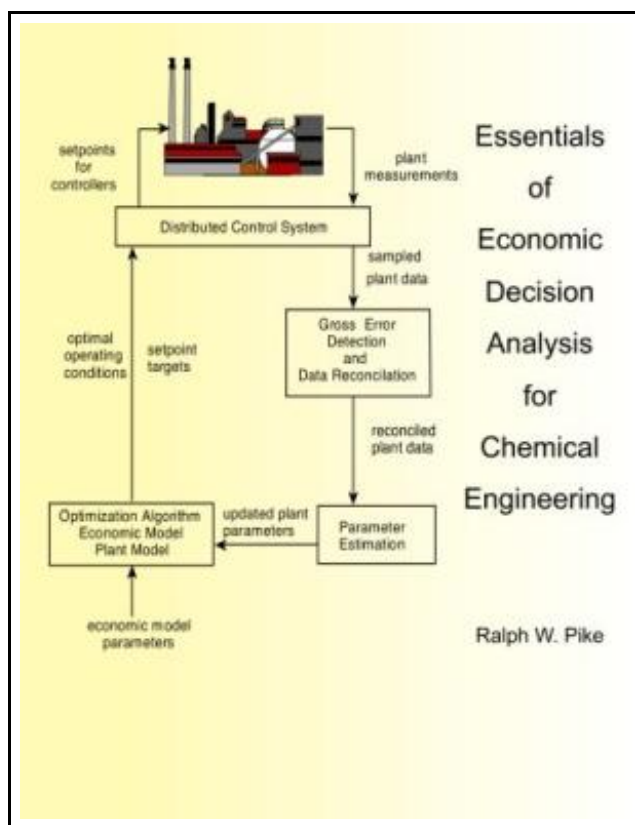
setpoints for controllers

plant measurements

Distributed Control System

sampled plant data

Gross Error Detection and Data Reconcilation

optimal operating conditions

setpoint targets

reconciled plant data

Optimization Algorithm
Economic Model
Plant Model

updated plant parameters

Parameter Estimation

economic model parameters

Essentials of Economic Decision Analysis for Chemical Engineering

Ralph W. Pike